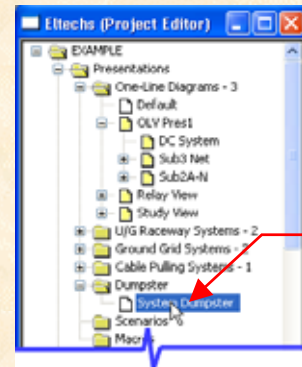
Ettechs (Project Editor)
EXAMPLE
Presentations
One-Line Diagrams - 3
Default
OLV Pres1
DC System
Sub3 Net
Sub2A-N
Relay View
Study View
U/G Raceway Systems - 2
Ground Grid Systems - 2
Cable Pulling Systems - 1
Dumpster
System Dumpster
Scenarios - 6
Macr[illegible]